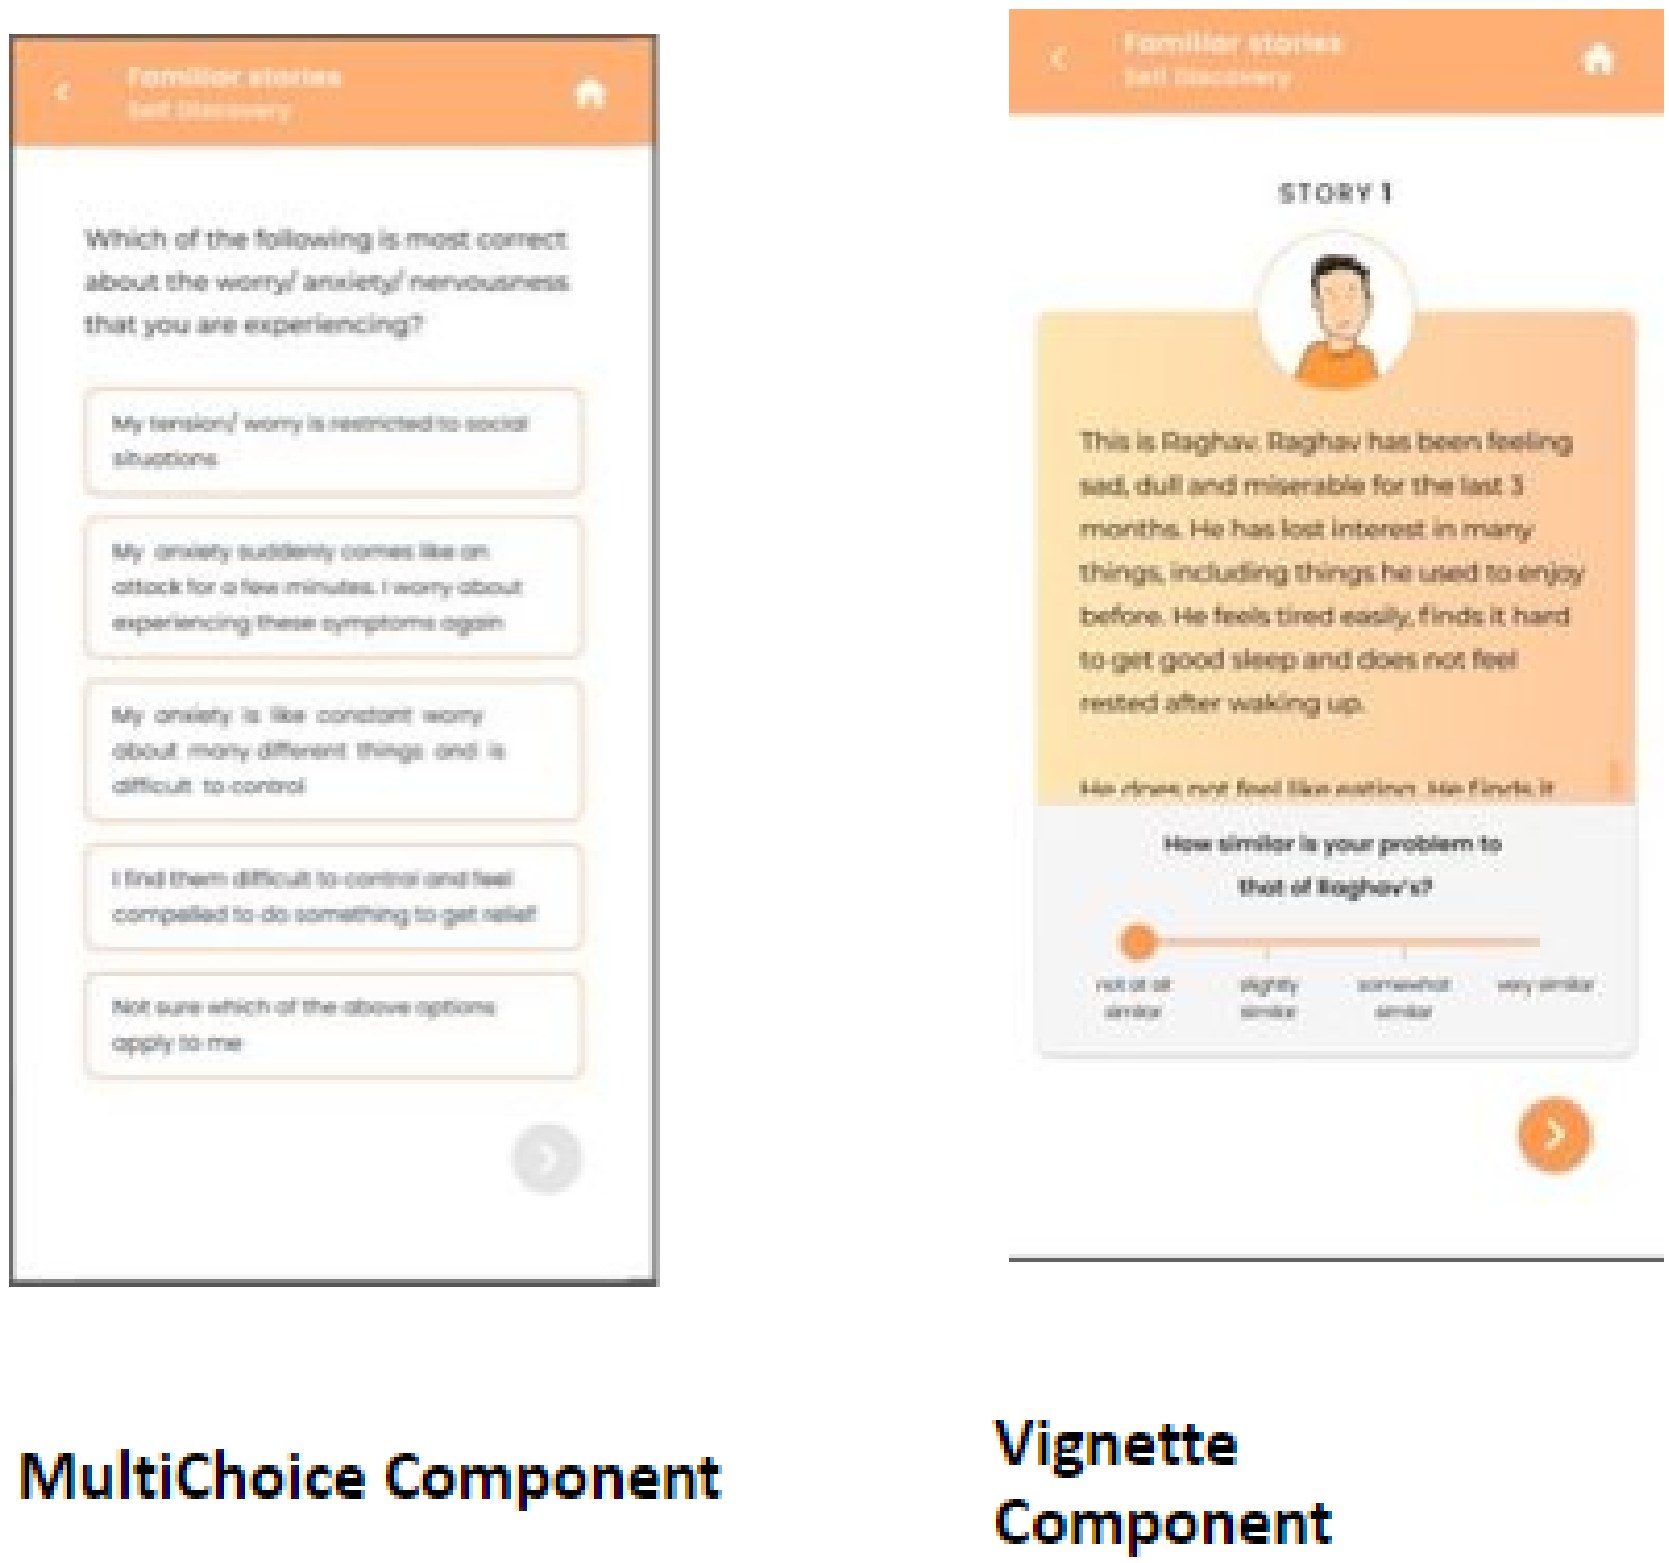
Familiar stories
Self Discovery

Which of the following is most correct about the worry/ anxiety/ nervousness that you are experiencing?

My tension/ worry is restricted to social situations

My anxiety suddenly comes like an attack for a few minutes. I worry about experiencing these symptoms again

My anxiety is like constant worry about many different things and is difficult to control

I find them difficult to control and feel compelled to do something to get relief

Not sure which of the above options apply to me

Familiar stories
Self Discovery

STORY 1

This is Raghav. Raghav has been feeling sad, dull and miserable for the last 3 months. He has lost interest in many things, including things he used to enjoy before. He feels tired easily, finds it hard to get good sleep and does not feel rested after waking up.

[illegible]

How similar is your problem to that of Raghav's?

not at all similar
slightly similar
somewhat similar
very similar

MultiChoice Component

Vignette Component